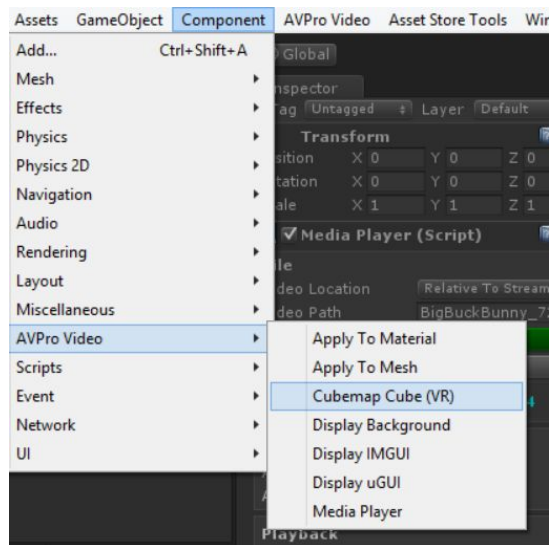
Assets GameObject Component AVPro Video Asset Store Tools Wi

Add... Ctrl+Shift+A
Mesh
Effects
Physics
Physics 2D
Navigation
Audio
Rendering
Layout
Miscellaneous
AVPro Video
Scripts
Event
Network
UI

Global
nspector
ag Untagged Layer Default
Transform
sition X 0 Y 0 Z 0
tation X 0 Y 0 Z 0
ale X 1 Y 1 Z 1
Media Player (Script)
le
deo Location Relative To Stream
deo Path BigBuckBunny_7

Apply To Material
Apply To Mesh
Cubemap Cube (VR)
Display Background
Display IMGUI
Display uGUI
Media Player

Playback